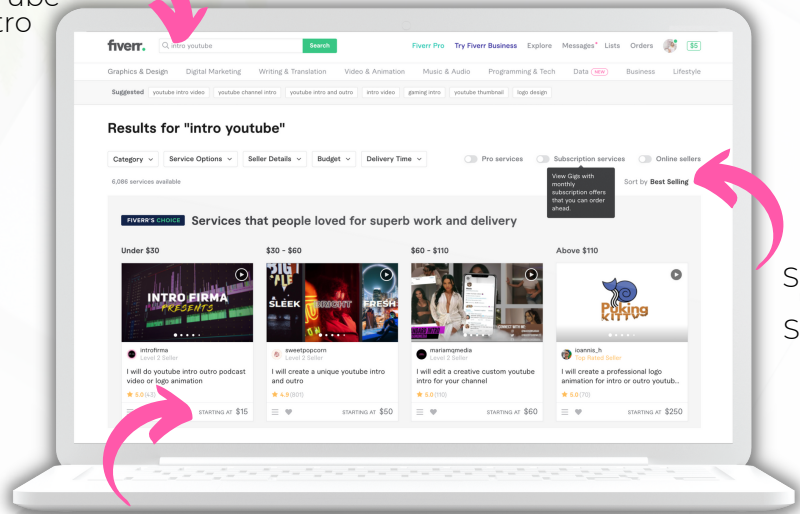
ube
ntro

fiverr. intro youtube Search Fiverr Pro Try Fiverr Business Explore Messages Lists Orders $5

Graphics & Design Digital Marketing Writing & Translation Video & Animation Music & Audio Programming & Tech Data NEW Business Lifestyle

Suggested youtube intro video youtube channel intro youtube intro and outro intro video gaming intro youtube thumbnail logo design

Results for "intro youtube"

Category Service Options Seller Details Budget Delivery Time Pro services Subscription services Online sellers

6,086 services available

View Gigs with monthly subscription offers that you can order ahead.

Sort by Best Selling

FIVERR'S CHOICE Services that people loved for superb work and delivery

Under $30 | $30 - $60 | $60 - $110 | Above $110

INTRO FIRMA PRESENTS

SLEEK BRIGHT FRESH

Peking Kitty

introfirma Level 2 Seller
I will do youtube intro outro podcast video or logo animation
4.9 (43)
STARTING AT $15

sweetpopcorn Level 2 Seller
I will create a unique youtube intro and outro
4.9 (801)
STARTING AT $50

mariamqmedia Level 2 Seller
I will edit a creative custom youtube intro for your channel
5.0 (110)
STARTING AT $60

ioannis_h Top Rated Seller
I will create a professional logo animation for intro or outro youtub...
5.0 (70)
STARTING AT $250

S
S